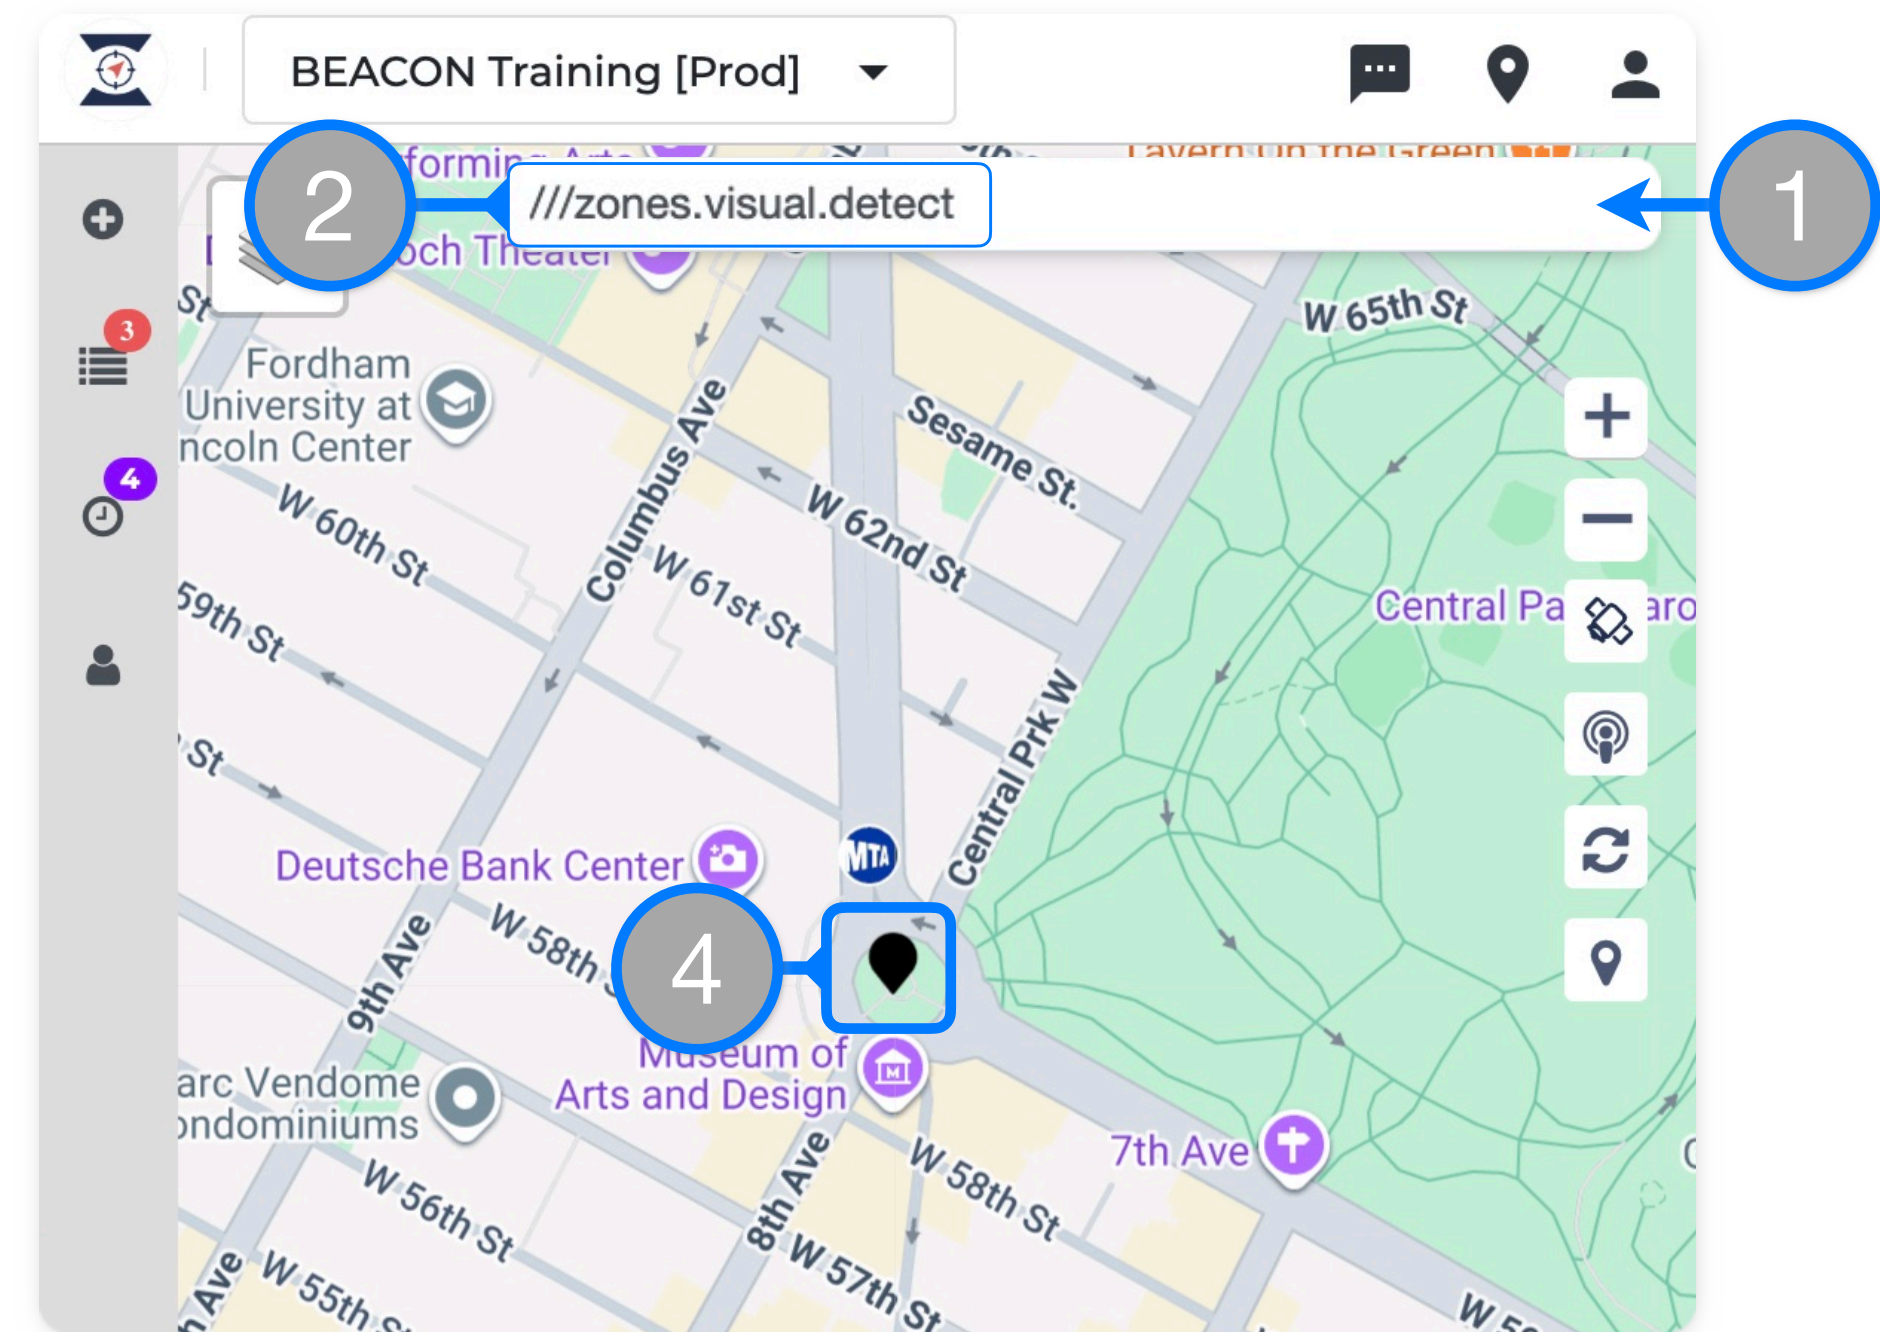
BEACON Training [Prod]

2

///zones.visual.detect

1

3

4

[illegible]forming Arts

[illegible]och Theater

Tavern On the Green

Fordham University at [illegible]ncoln Center

W 65th St

Sesame St.

Columbus Ave

W 62nd St

W 60th St

W 61st St

59th St

St

St

Central Prk W

Central Pa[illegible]

Deutsche Bank Center

MTA

W 58th St

4

9th Ave

Museum of Arts and Design

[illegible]arc Vendome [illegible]ondominiums

7th Ave

W 56th St

8th Ave

W 58th St

W 57th St

W 55th St

W 5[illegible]